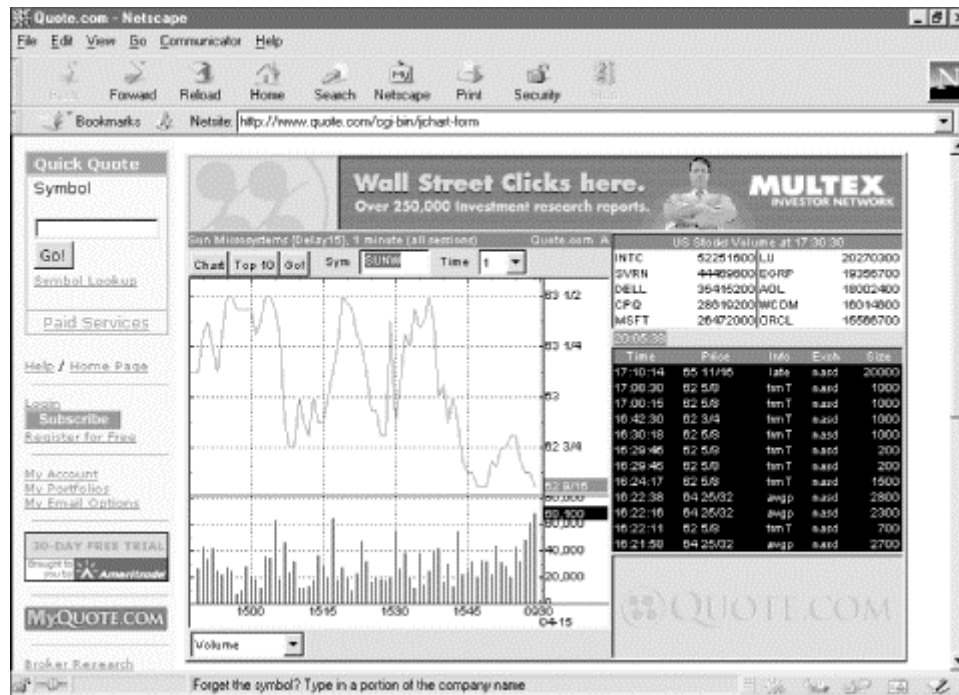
Quote.com - Netscape

File Edit View Go Communicator Help

Back Forward Reload Home Search Netscape Print Security Stop

Bookmarks Netsite: http://www.quote.com/cgi-bin/jchart-form

Quick Quote
Symbol

Go!

Symbol Lookup

Paid Services

Help / Home Page

Login
Subscribe
Register for Free

My Account
My Portfolios
My Email Options

30-DAY FREE TRIAL
Brought to you by Ameritrade

MyQuote.com

Broker Research

Wall Street Clicks here.
Over 250,000 investment research reports.
MULTEX INVESTOR NETWORK

Sun Microsystems (Delay15), 1 minute (all sessions) Quote.com A

Chart Top 10 Go! Sym SUNW Time 1

83 1/2
83 1/4
83
82 3/4
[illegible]
80,000
60,100
60,000
40,000
20,000
1500 1515 1530 1545 0930 04-15

Volume

US Stock Volume at 17:30:30

| | | | |
|---|---|---|---|
| INTC | 52251600 | LU | 20270300 |
| SVRN | 44469600 | EGRP | 19356700 |
| DELL | 35416200 | AOL | 18002400 |
| CPQ | 28619200 | WCOM | 16014800 |
| MSFT | 26472000 | ORCL | 15586700 |

20:05:38

| Time | Price | Info | Exch | Size |
|---|---|---|---|---|
| 17:10:14 | 85 11/16 | late | nasd | 20000 |
| 17:00:30 | 82 5/8 | frm T | nasd | 1000 |
| 17:00:15 | 82 5/8 | frm T | nasd | 1000 |
| 16:42:30 | 82 3/4 | frm T | nasd | 1000 |
| 16:30:18 | 82 5/8 | frm T | nasd | 1000 |
| 16:29:46 | 82 5/8 | frm T | nasd | 200 |
| 16:29:45 | 82 5/8 | frm T | nasd | 200 |
| 16:24:17 | 82 5/8 | frm T | nasd | 1500 |
| 16:22:38 | 84 25/32 | awgp | nasd | 2800 |
| 16:22:16 | 84 25/32 | awgp | nasd | 2300 |
| 16:22:11 | 82 5/8 | frm T | nasd | 700 |
| 16:21:58 | 84 25/32 | awgp | nasd | 2700 |

QUOTE.COM

Forget the symbol? Type in a portion of the company name